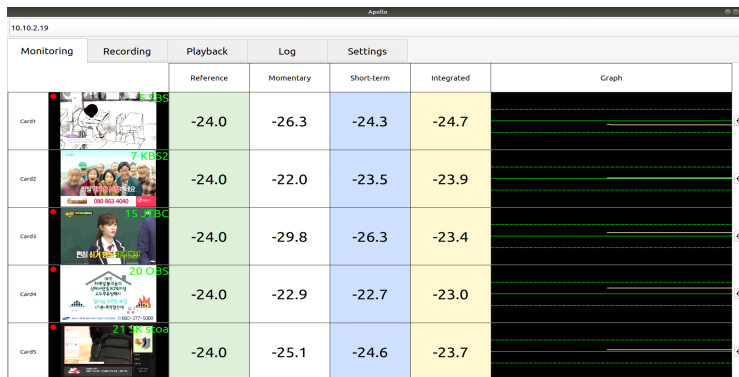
Apollo

10.10.2.19

Monitoring | Recording | Playback | Log | Settings

|  |  | Reference | Momentary | Short-term | Integrated | Graph |
|---|---|---|---|---|---|---|
| Card1 | 5 KBS | -24.0 | -26.3 | -24.3 | -24.7 |  |
| Card2 | 7 KBS2 | -24.0 | -22.0 | -23.5 | -23.9 |  |
| Card3 | 15 JTBC | -24.0 | -29.8 | -26.3 | -23.4 |  |
| Card4 | 20 OBS | -24.0 | -22.9 | -22.7 | -23.0 |  |
| Card5 | 21 SK stoa | -24.0 | -25.1 | -24.6 | -23.7 |  |

080-863-4040
080-377-5000